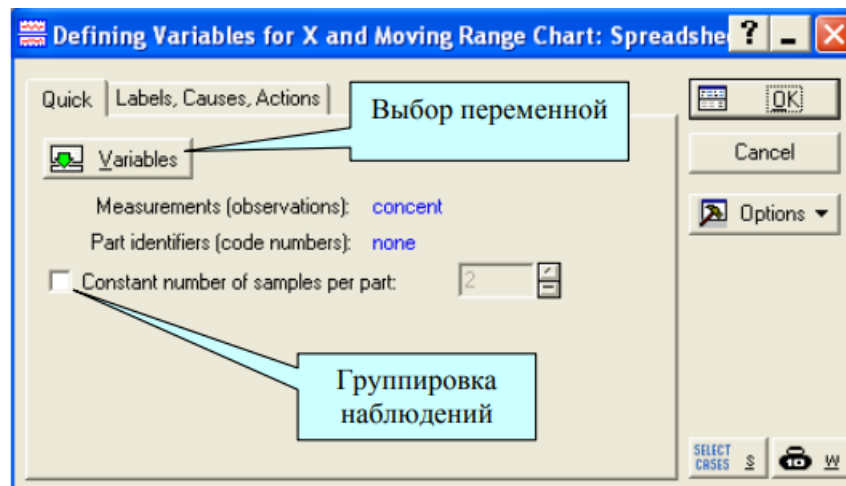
Defining Variables for X and Moving Range Chart: Spreadshe

Quick | Labels, Causes, Actions

Выбор переменной

Variables

OK

Cancel

Options

Measurements (observations): concent

Part identifiers (code numbers): none

Constant number of samples per part: 2

Группировка наблюдений

SELECT CASES S

W